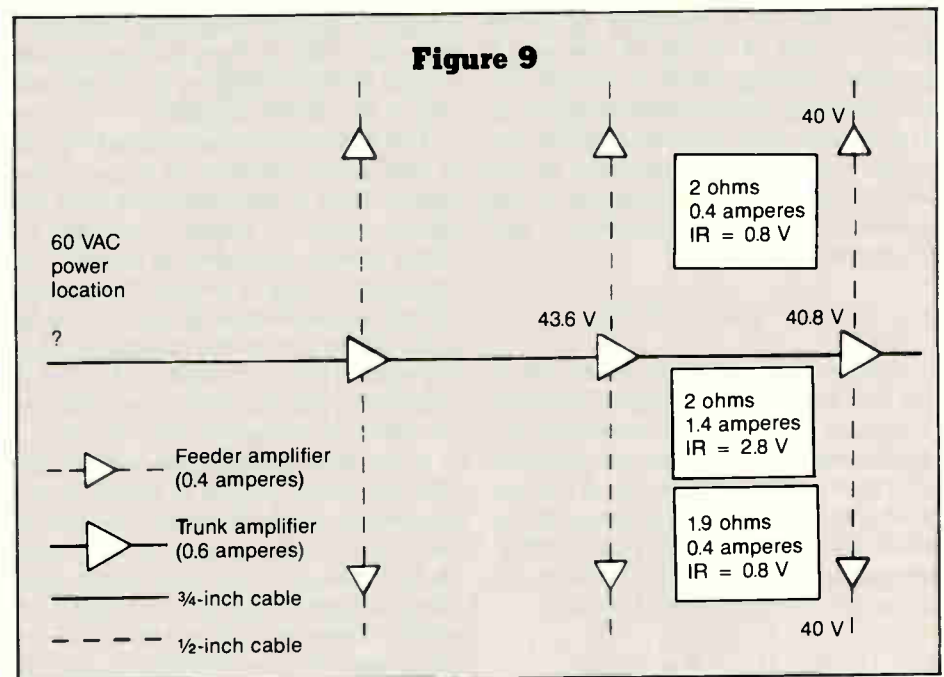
Figure 9

40 V

2 ohms
0.4 amperes
IR = 0.8 V

60 VAC
power
location

?

43.6 V

40.8 V

2 ohms
1.4 amperes
IR = 2.8 V

Feeder amplifier
(0.4 amperes)

1.9 ohms
0.4 amperes
IR = 0.8 V

Trunk amplifier
(0.6 amperes)

¾-inch cable

½-inch cable

40 V